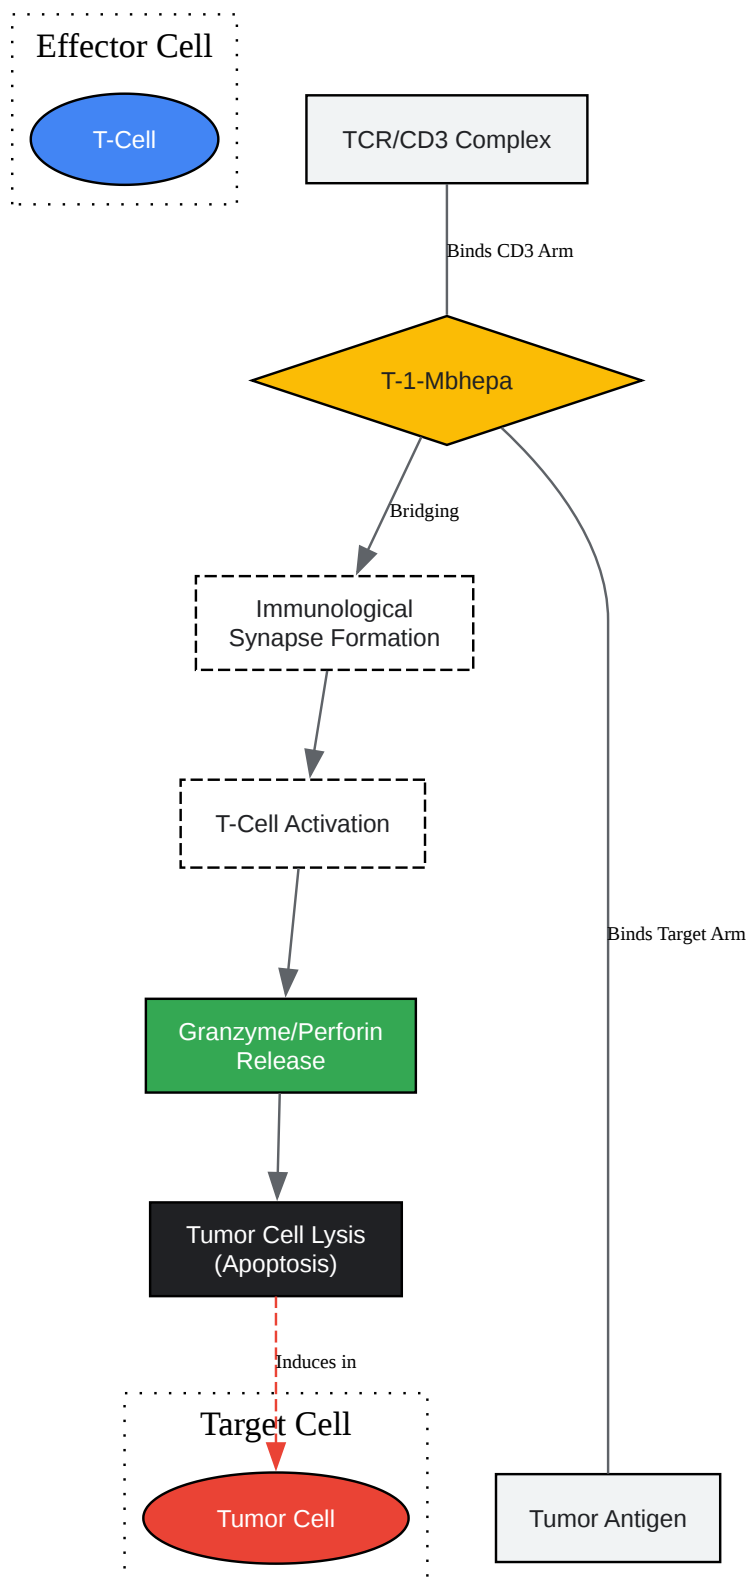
Effector Cell

T-Cell

TCR/CD3 Complex

Binds CD3 Arm

T-1-Mbhepa

Bridging

Immunological Synapse Formation

T-Cell Activation

Binds Target Arm

Granzyme/Perforin Release

Tumor Cell Lysis (Apoptosis)

Induces in

Target Cell

Tumor Cell

Tumor Antigen